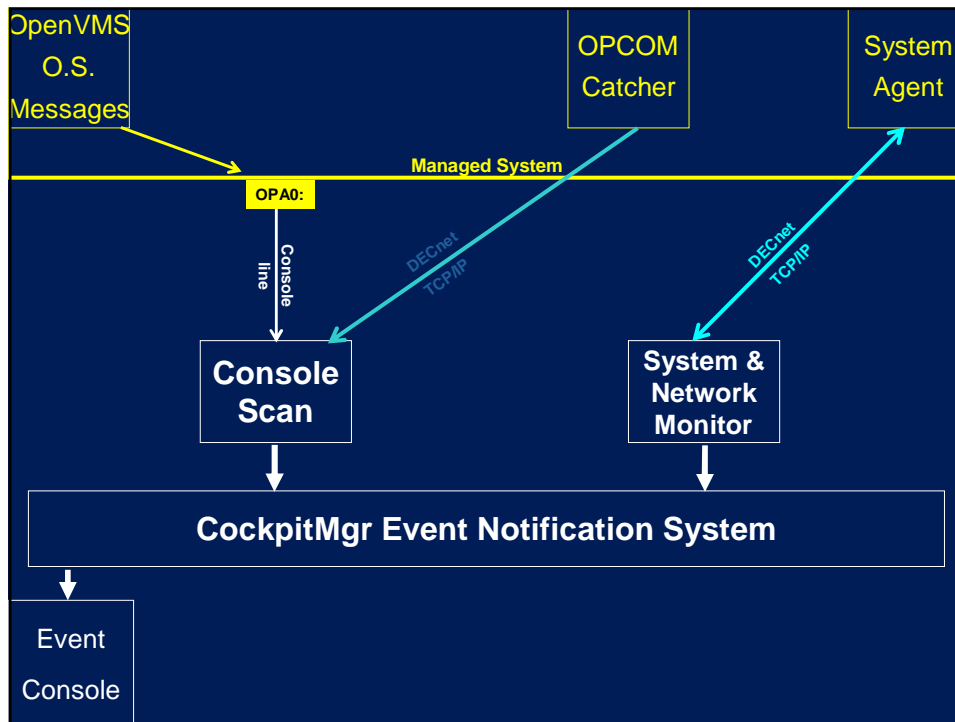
OpenVMS O.S. Messages

OPCOM Catcher

System Agent

Managed System

OPA0:

Console line

DECnet TCP/IP

DECnet TCP/IP

Console Scan

System & Network Monitor

CockpitMgr Event Notification System

Event Console